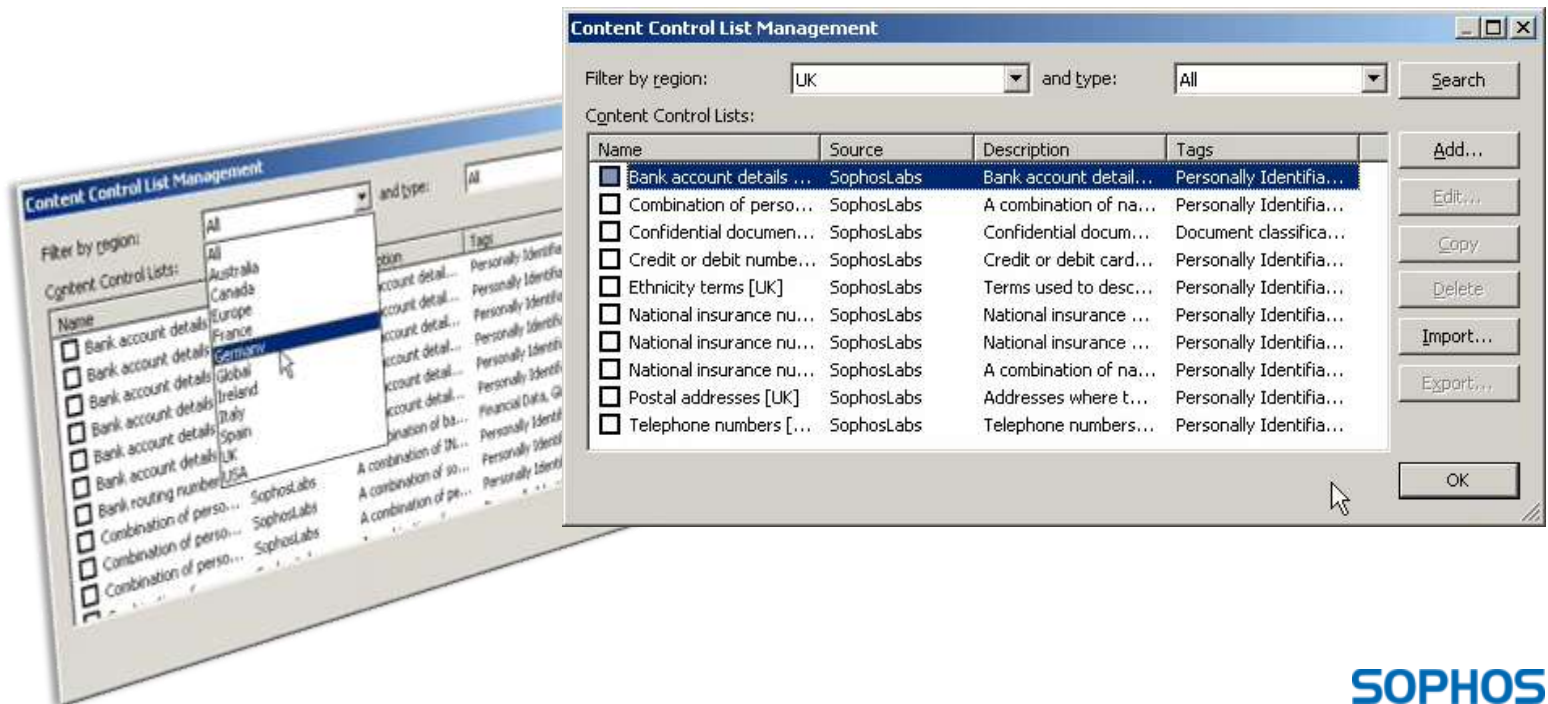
Content Control List Management

Filter by region: All

and type: All

Content Control Lists:

All
Australia
Canada
Europe
France
Germany
Global
Ireland
Italy
Spain
UK
USA

| Name | Source | Description | Tags |
|---|---|---|---|
| Bank account details | | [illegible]ccount detail... | Personally Identifi... |
| Bank account details | | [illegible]ccount detail... | Personally Identifi... |
| Bank account details | | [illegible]ccount detail... | Personally Identifi... |
| Bank account details | | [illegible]ccount detail... | Personally Identifi... |
| Bank account details | | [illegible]ccount detail... | Personally Identifi... |
| Bank account details | | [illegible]ccount detail... | Financial Data, G... |
| Bank routing number | | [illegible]ination of ba... | Personally Identifi... |
| Combination of perso... | SophosLabs | A combination of IN... | Personally Identifi... |
| Combination of perso... | SophosLabs | A combination of so... | Personally Identifi... |
| Combination of perso... | SophosLabs | A combination of pe... | |

Content Control List Management

Filter by region: UK

and type: All

Search

Content Control Lists:

| Name | Source | Description | Tags |
|---|---|---|---|
| Bank account details ... | SophosLabs | Bank account detail... | Personally Identifia... |
| Combination of perso... | SophosLabs | A combination of na... | Personally Identifia... |
| Confidential documen... | SophosLabs | Confidential docum... | Document classifica... |
| Credit or debit numbe... | SophosLabs | Credit or debit card... | Personally Identifia... |
| Ethnicity terms [UK] | SophosLabs | Terms used to desc... | Personally Identifia... |
| National insurance nu... | SophosLabs | National insurance ... | Personally Identifia... |
| National insurance nu... | SophosLabs | National insurance ... | Personally Identifia... |
| National insurance nu... | SophosLabs | A combination of na... | Personally Identifia... |
| Postal addresses [UK] | SophosLabs | Addresses where t... | Personally Identifia... |
| Telephone numbers [... | SophosLabs | Telephone numbers... | Personally Identifia... |

Add...
Edit...
Copy
Delete
Import...
Export...

OK

SOPHOS